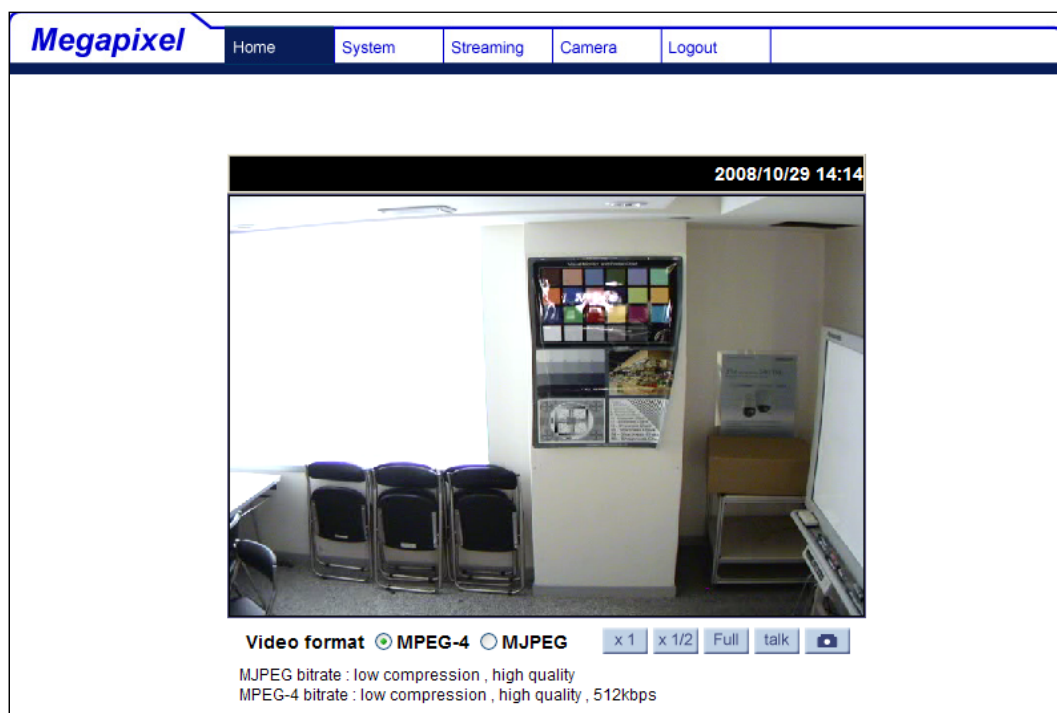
Megapixel

Home System Streaming Camera Logout

2008/10/29 14:14

Video format MPEG-4 MJPEG x 1 x 1/2 Full talk

MJPEG bitrate : low compression , high quality
MPEG-4 bitrate : low compression , high quality , 512kbps